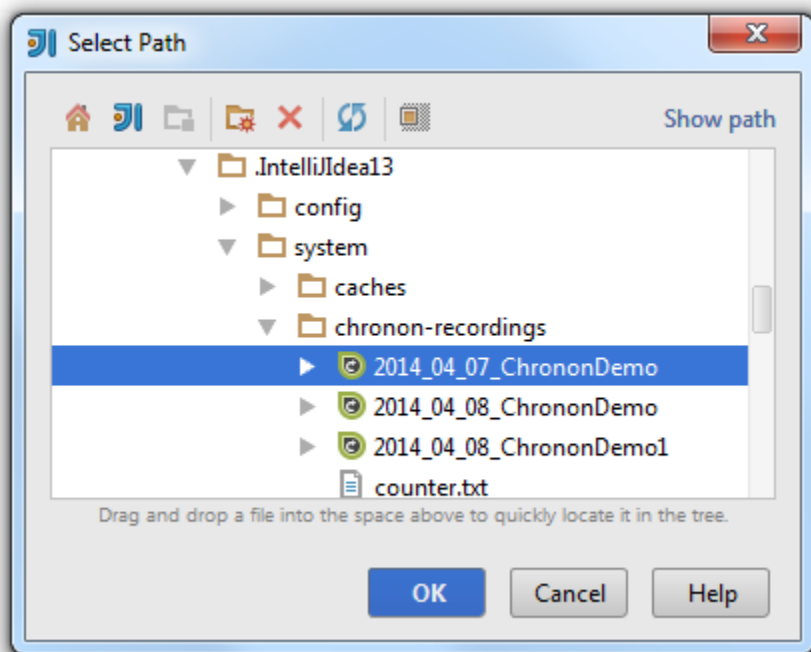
Select Path

Show path

.IntelliJIdea13
config
system
caches
chronon-recordings
2014_04_07_ChrononDemo
2014_04_08_ChrononDemo
2014_04_08_ChrononDemo1
counter.txt

Drag and drop a file into the space above to quickly locate it in the tree.

OK
Cancel
Help